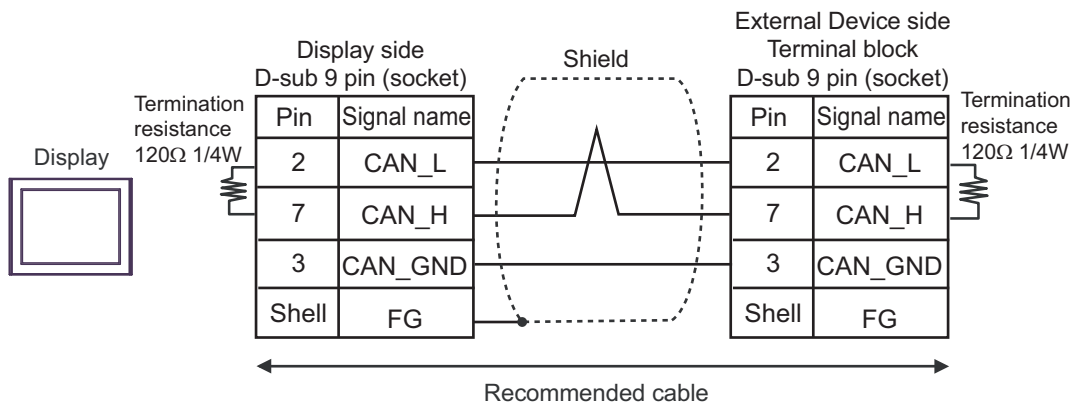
Display

Display side
D-sub 9 pin (socket)

Termination resistance 120Ω 1/4W

| Pin | Signal name |
|---|---|
| 2 | CAN_L |
| 7 | CAN_H |
| 3 | CAN_GND |
| Shell | FG |

Shield

External Device side
Terminal block
D-sub 9 pin (socket)

| Pin | Signal name |
|---|---|
| 2 | CAN_L |
| 7 | CAN_H |
| 3 | CAN_GND |
| Shell | FG |

Termination resistance 120Ω 1/4W

Recommended cable